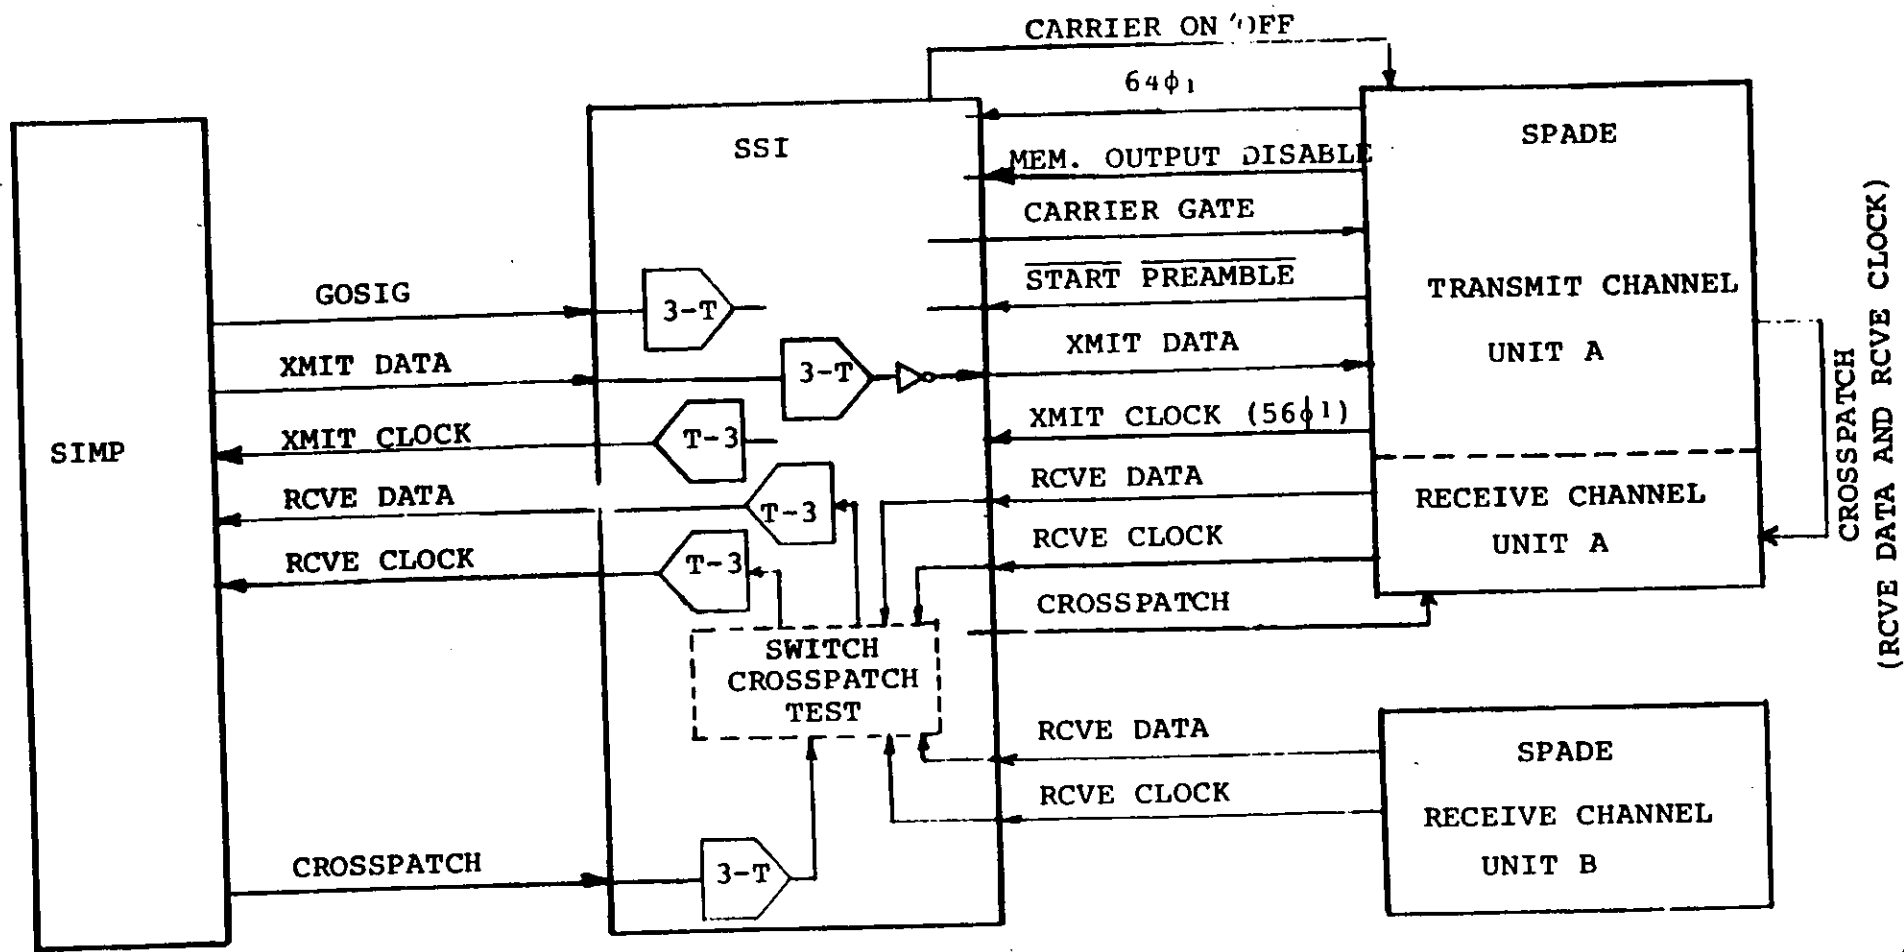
CARRIER ON/OFF

$64\phi_1$

SSI

MEM. OUTPUT DISABLE

SPADE

CARRIER GATE

$\overline{\text{START}}$ $\overline{\text{PREAMBLE}}$

TRANSMIT CHANNEL

UNIT A

GOSIG

3-T

XMIT DATA

3-T

XMIT DATA

XMIT CLOCK ($56\phi1$)

SIMP

XMIT CLOCK

T-3

RCVE DATA

RCVE DATA

T-3

RECEIVE CHANNEL

UNIT A

RCVE CLOCK

RCVE CLOCK

T-3

CROSSPATCH

SWITCH CROSSPATCH TEST

CROSSPATCH (RCVE DATA AND RCVE CLOCK)

RCVE DATA

SPADE

RCVE CLOCK

RECEIVE CHANNEL

UNIT B

CROSSPATCH

3-T